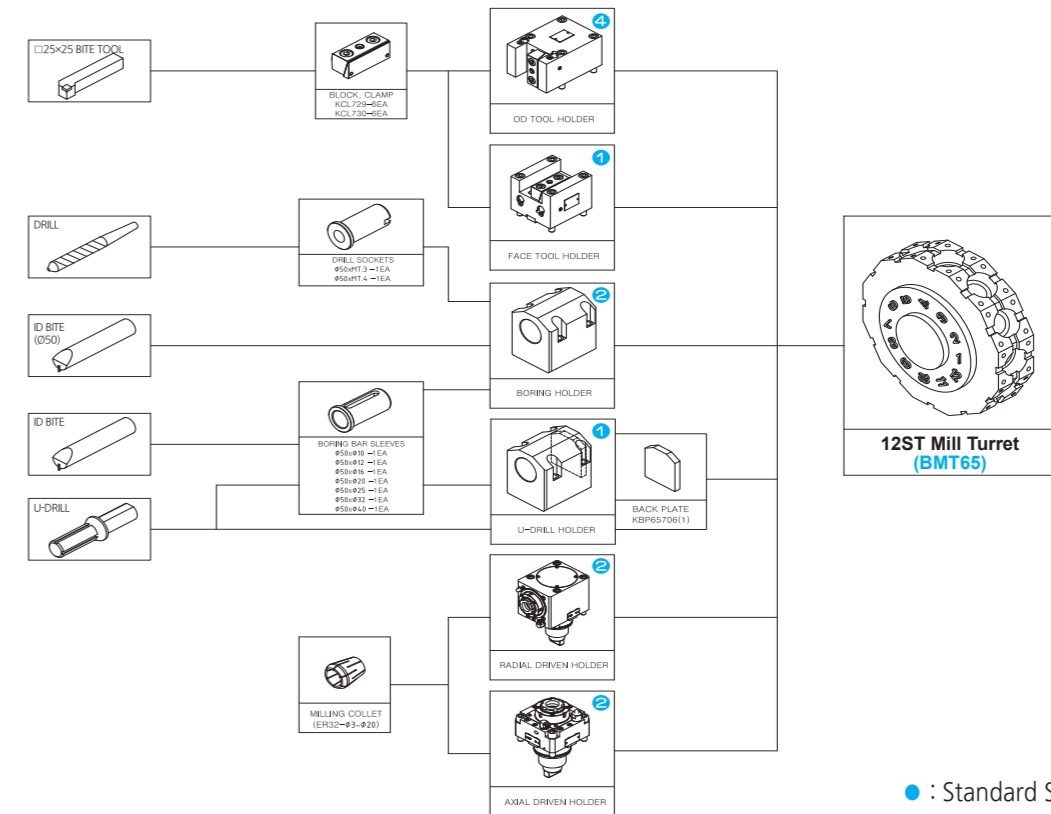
□25×25 BITE TOOL

BLOCK, CLAMP
KCL729−6EA
KCL730−6EA

4
OD TOOL HOLDER

1
FACE TOOL HOLDER

DRILL

DRILL SOCKETS
Φ50×MT.3 −1EA
Φ50×MT.4 −1EA

ID BITE
(Ø50)

2
BORING HOLDER

ID BITE

BORING BAR SLEEVES
Φ50×Φ10 −1EA
Φ50×Φ12 −1EA
Φ50×Φ16 −1EA
Φ50×Φ20 −1EA
Φ50×Φ25 −1EA
Φ50×Φ32 −1EA
Φ50×Φ40 −1EA

1
U−DRILL HOLDER

BACK PLATE
KBP65706(1)

U-DRILL

12ST Mill Turret
(BMT65)

2
RADIAL DRIVEN HOLDER

MILLING COLLET
(ER32−Φ3~Φ20)

2
AXIAL DRIVEN HOLDER

● : Standard S